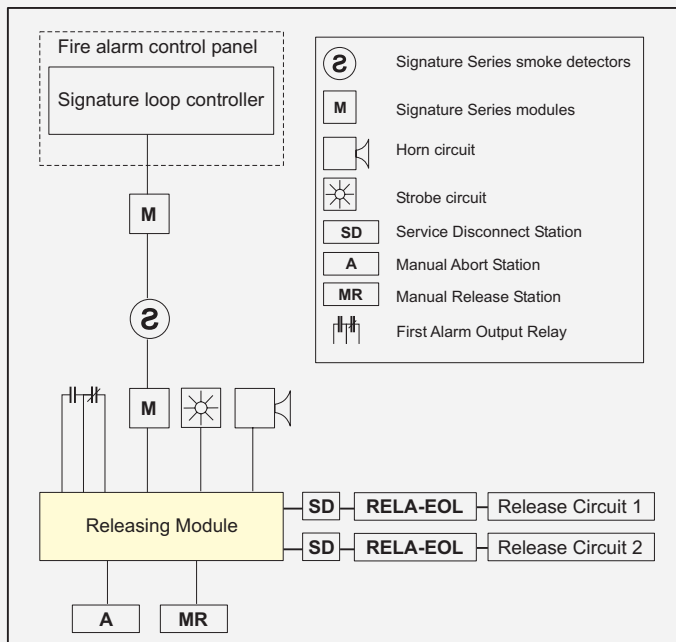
Fire alarm control panel

Signature loop controller

M

S

M

Releasing Module

SD RELA-EOL Release Circuit 1

SD RELA-EOL Release Circuit 2

A MR

S Signature Series smoke detectors

M Signature Series modules

Horn circuit

Strobe circuit

SD Service Disconnect Station

A Manual Abort Station

MR Manual Release Station

First Alarm Output Relay